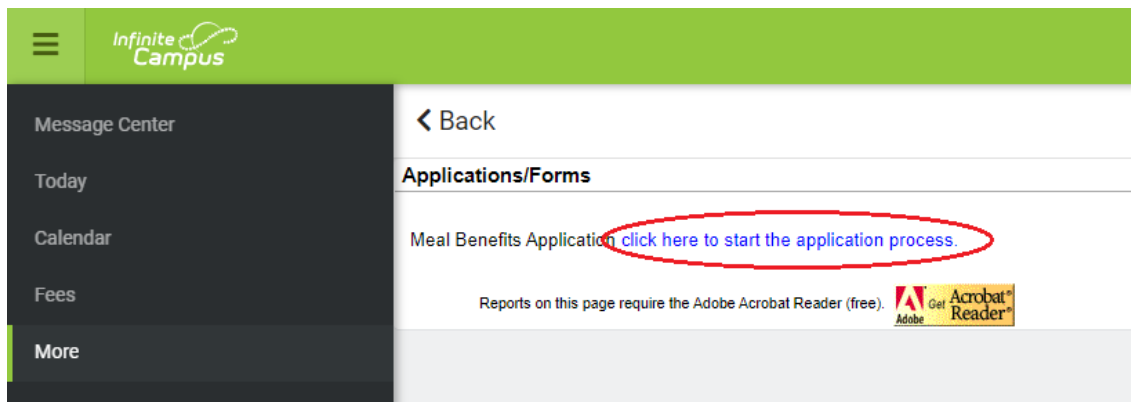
Infinite Campus

Message Center

Today

Calendar

Fees

More

< Back

Applications/Forms

Meal Benefits Application click here to start the application process.

Reports on this page require the Adobe Acrobat Reader (free).

Adobe Get Acrobat® Reader®